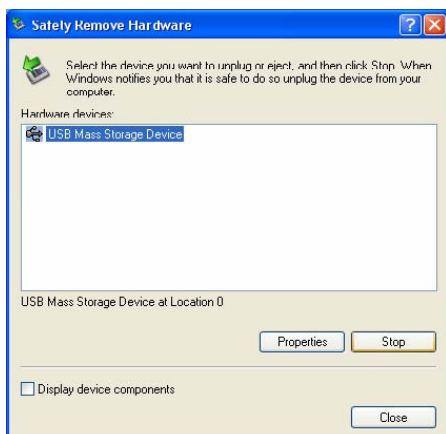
Safely Remove Hardware

?

X

Select the device you want to unplug or eject, and then click Stop. When Windows notifies you that it is safe to do so unplug the device from your computer.

Hardware devices:

USB Mass Storage Device

USB Mass Storage Device at Location 0

Properties

Stop

Display device components

Close